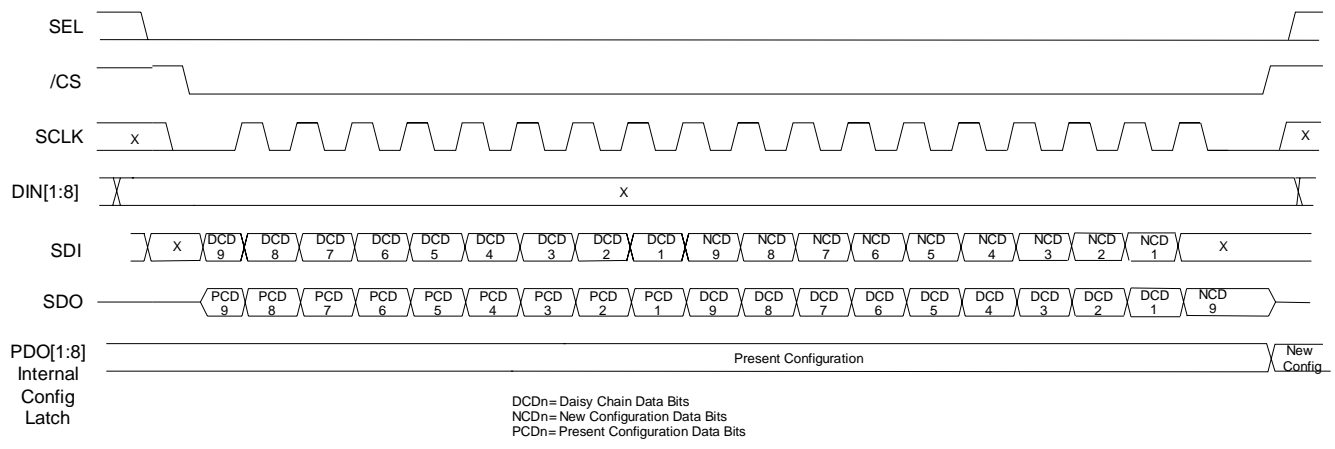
SEL

/CS

SCLK X X

DIN[1:8] X

SDI X DCD 9 DCD 8 DCD 7 DCD 6 DCD 5 DCD 4 DCD 3 DCD 2 DCD 1 NCD 9 NCD 8 NCD 7 NCD 6 NCD 5 NCD 4 NCD 3 NCD 2 NCD 1 X

SDO PCD 9 PCD 8 PCD 7 PCD 6 PCD 5 PCD 4 PCD 3 PCD 2 PCD 1 DCD 9 DCD 8 DCD 7 DCD 6 DCD 5 DCD 4 DCD 3 DCD 2 DCD 1 NCD 9

PDO[1:8] Internal Config Latch Present Configuration New Config

DCDn= Daisy Chain Data Bits
NCDn= New Configuration Data Bits
PCDn= Present Configuration Data Bits